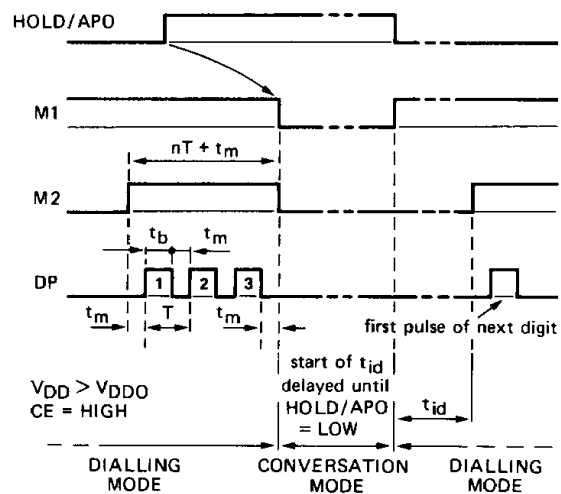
HOLD/APO

M1

$nT + t_m$

M2

$t_b$

$t_m$

DP

1

2

3

$t_m$

T

$t_m$

first pulse of next digit

$V_{DD} > V_{DDO}$
CE = HIGH

start of $t_{id}$ delayed until HOLD/APO = LOW

$t_{id}$

DIALLING MODE

CONVERSATION MODE

DIALLING MODE